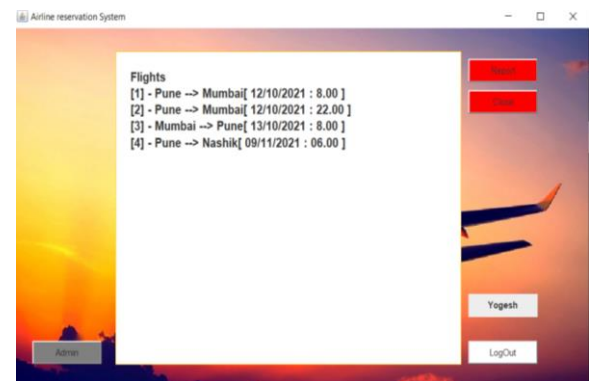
Airline reservation System

Flights
[1] - Pune --> Mumbai[ 12/10/2021 : 8.00 ]
[2] - Pune --> Mumbai[ 12/10/2021 : 22.00 ]
[3] - Mumbai --> Pune[ 13/10/2021 : 8.00 ]
[4] - Pune --> Nashik[ 09/11/2021 : 06.00 ]

Reset

Close

Yogesh

Admin

LogOut